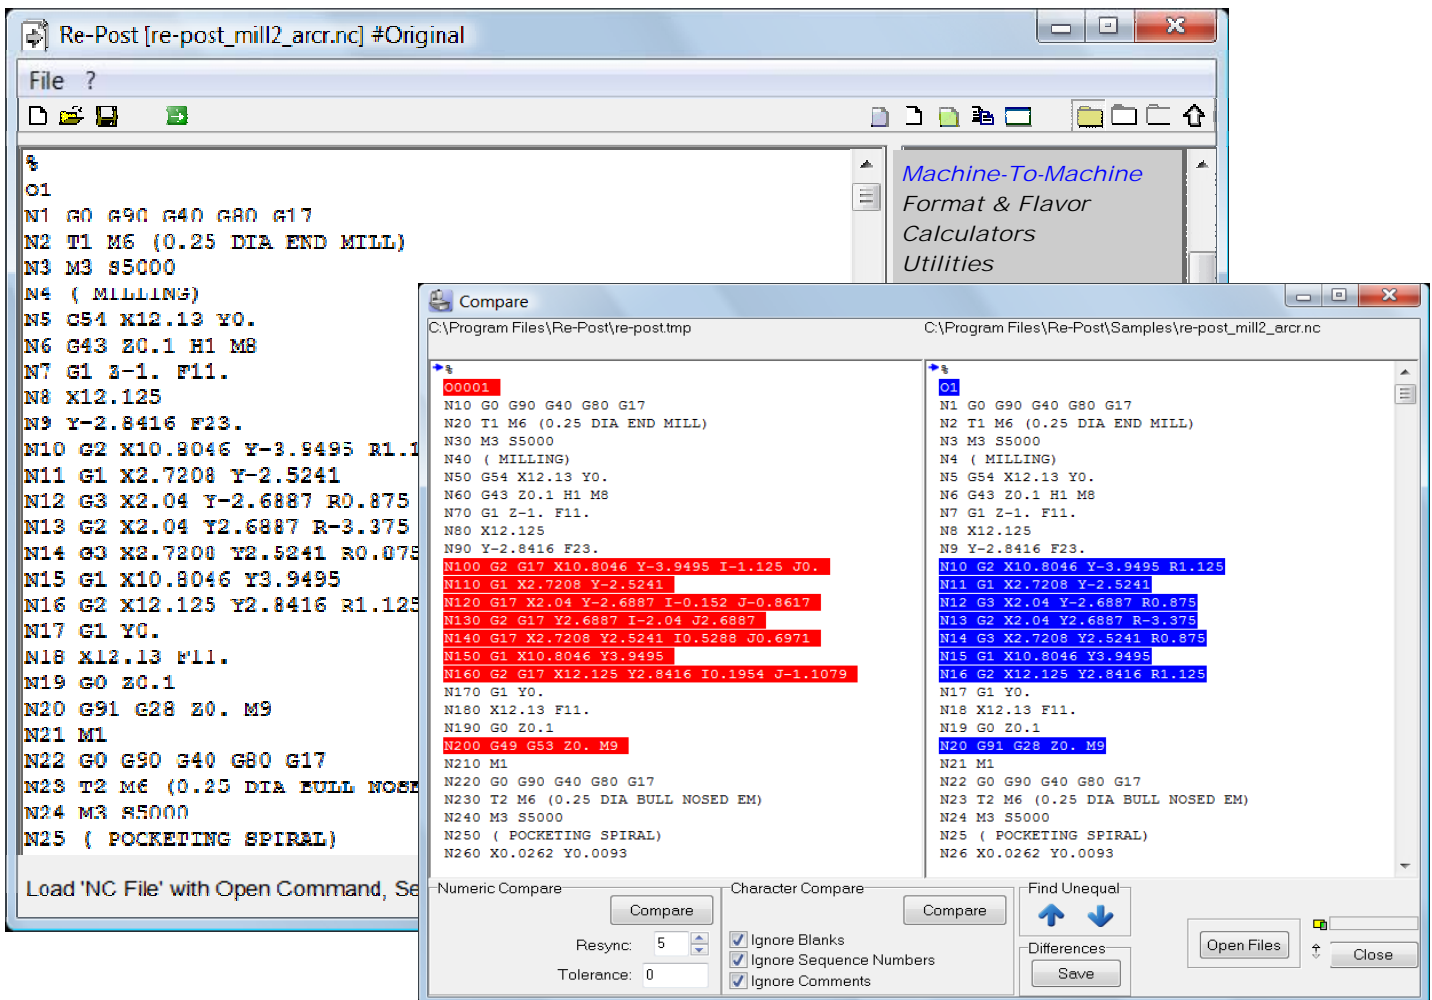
Re-Post [re-post_mill2_arcr.nc] #Original

File ?

%
O1
N1 G0 G90 G40 G80 G17
N2 T1 M6 (0.25 DIA END MILL)
N3 M3 S5000
N4 ( MILLING)
N5 G54 X12.13 Y0.
N6 G43 Z0.1 H1 M8
N7 G1 Z-1. F11.
N8 X12.125
N9 Y-2.8416 F23.
N10 G2 X10.8046 Y-3.9495 R1.1
N11 G1 X2.7208 Y-2.5241
N12 G3 X2.04 Y-2.6887 R0.875
N13 G2 X2.04 Y2.6887 R-3.375
N14 G3 X2.7208 Y2.5241 R0.875
N15 G1 X10.8046 Y3.9495
N16 G2 X12.125 Y2.8416 R1.125
N17 G1 Y0.
N18 X12.13 F11.
N19 G0 Z0.1
N20 G91 G28 Z0. M9
N21 M1
N22 G0 G90 G40 G80 G17
N23 T2 M6 (0.25 DIA BULL NOSE
N24 M3 S5000
N25 ( POCKETING SPIRAL)

Load 'NC File' with Open Command, Se

Machine-To-Machine
Format & Flavor
Calculators
Utilities

Compare

C:\Program Files\Re-Post\re-post.tmp

%
O0001
N10 G0 G90 G40 G80 G17
N20 T1 M6 (0.25 DIA END MILL)
N30 M3 S5000
N40 ( MILLING)
N50 G54 X12.13 Y0.
N60 G43 Z0.1 H1 M8
N70 G1 Z-1. F11.
N80 X12.125
N90 Y-2.8416 F23.
N100 G2 G17 X10.8046 Y-3.9495 I-1.125 J0.
N110 G1 X2.7208 Y-2.5241
N120 G17 X2.04 Y-2.6887 I-0.152 J-0.8617
N130 G2 G17 Y2.6887 I-2.04 J2.6887
N140 G17 X2.7208 Y2.5241 I0.5288 J0.6971
N150 G1 X10.8046 Y3.9495
N160 G2 G17 X12.125 Y2.8416 I0.1954 J-1.1079
N170 G1 Y0.
N180 X12.13 F11.
N190 G0 Z0.1
N200 G49 G53 Z0. M9
N210 M1
N220 G0 G90 G40 G80 G17
N230 T2 M6 (0.25 DIA BULL NOSED EM)
N240 M3 S5000
N250 ( POCKETING SPIRAL)
N260 X0.0262 Y0.0093

C:\Program Files\Re-Post\Samples\re-post_mill2_arcr.nc

%
O1
N1 G0 G90 G40 G80 G17
N2 T1 M6 (0.25 DIA END MILL)
N3 M3 S5000
N4 ( MILLING)
N5 G54 X12.13 Y0.
N6 G43 Z0.1 H1 M8
N7 G1 Z-1. F11.
N8 X12.125
N9 Y-2.8416 F23.
N10 G2 X10.8046 Y-3.9495 R1.125
N11 G1 X2.7208 Y-2.5241
N12 G3 X2.04 Y-2.6887 R0.875
N13 G2 X2.04 Y2.6887 R-3.375
N14 G3 X2.7208 Y2.5241 R0.875
N15 G1 X10.8046 Y3.9495
N16 G2 X12.125 Y2.8416 R1.125
N17 G1 Y0.
N18 X12.13 F11.
N19 G0 Z0.1
N20 G91 G28 Z0. M9
N21 M1
N22 G0 G90 G40 G80 G17
N23 T2 M6 (0.25 DIA BULL NOSED EM)
N24 M3 S5000
N25 ( POCKETING SPIRAL)
N26 X0.0262 Y0.0093

Numeric Compare
Compare
Resync: 5
Tolerance: 0

Character Compare
Compare
Ignore Blanks
Ignore Sequence Numbers
Ignore Comments

Find Unequal

Differences
Save

Open Files
Close